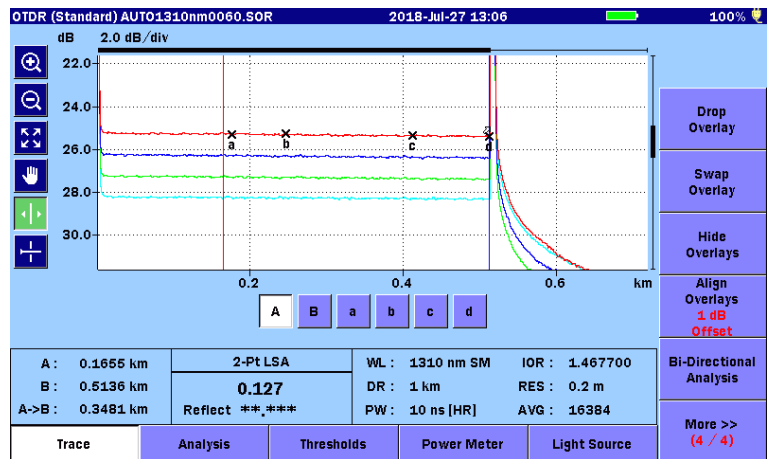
OTDR (Standard) AUTO1310nm0060.SOR 2018-Jul-27 13:06 100%

dB 2.0 dB/div

22.0
24.0
26.0
28.0
30.0

a b c d

0.2 0.4 0.6 km

A B a b c d

Drop Overlay

Swap Overlay

Hide Overlays

Align Overlays
1 dB Offset

Bi-Directional Analysis

More >>
(4 / 4)

| A : | 0.1655 km |
|---|---|
| B : | 0.5136 km |
| A->B : | 0.3481 km |

2-Pt LSA
0.127
Reflect **.***

| WL : | 1310 nm SM | IOR : | 1.467700 |
|---|---|---|---|
| DR : | 1 km | RES : | 0.2 m |
| PW : | 10 ns [HR] | AVG : | 16384 |

Trace | Analysis | Thresholds | Power Meter | Light Source